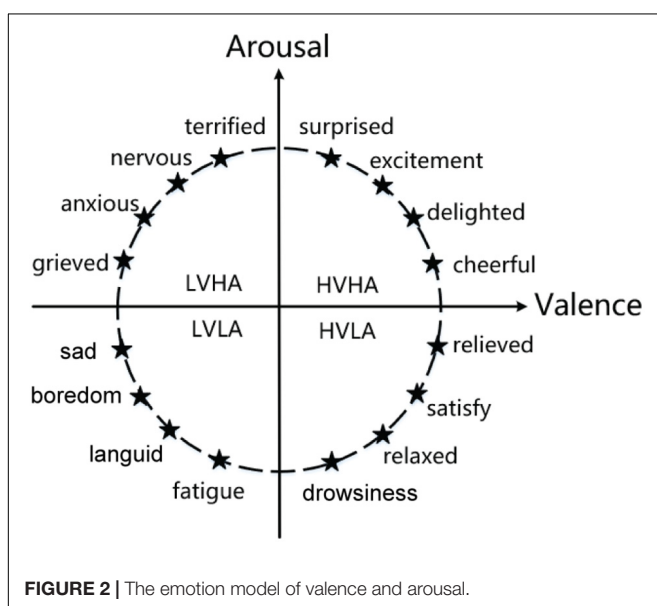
Arousal

terrified
surprised
nervous
excitement
anxious
delighted
grieved
cheerful

LVHA
HVHA

Valence

LVLA
HVLA

sad
relieved
boredom
satisfy
languid
relaxed
fatigue
drowsiness

FIGURE 2 | The emotion model of valence and arousal.